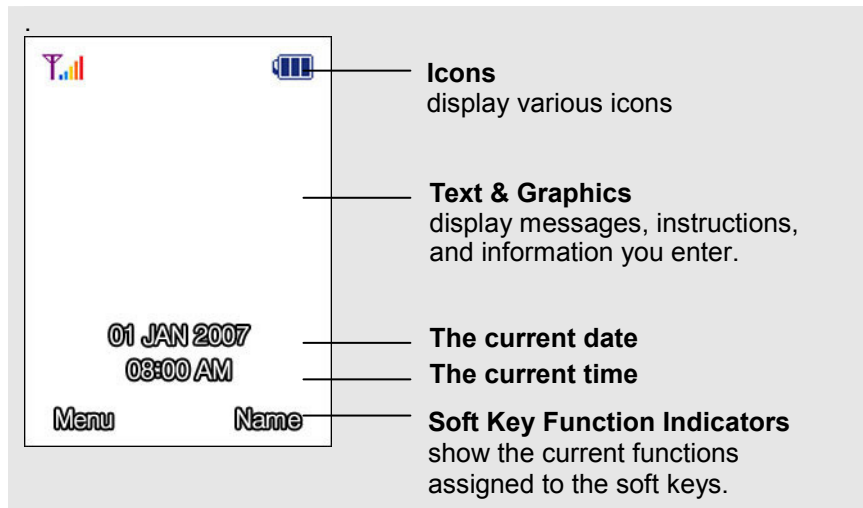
.

01 JAN 2007
08:00 AM

Menu Name

**Icons**
display various icons

**Text & Graphics**
display messages, instructions, and information you enter.

**The current date**

**The current time**

**Soft Key Function Indicators**
show the current functions assigned to the soft keys.